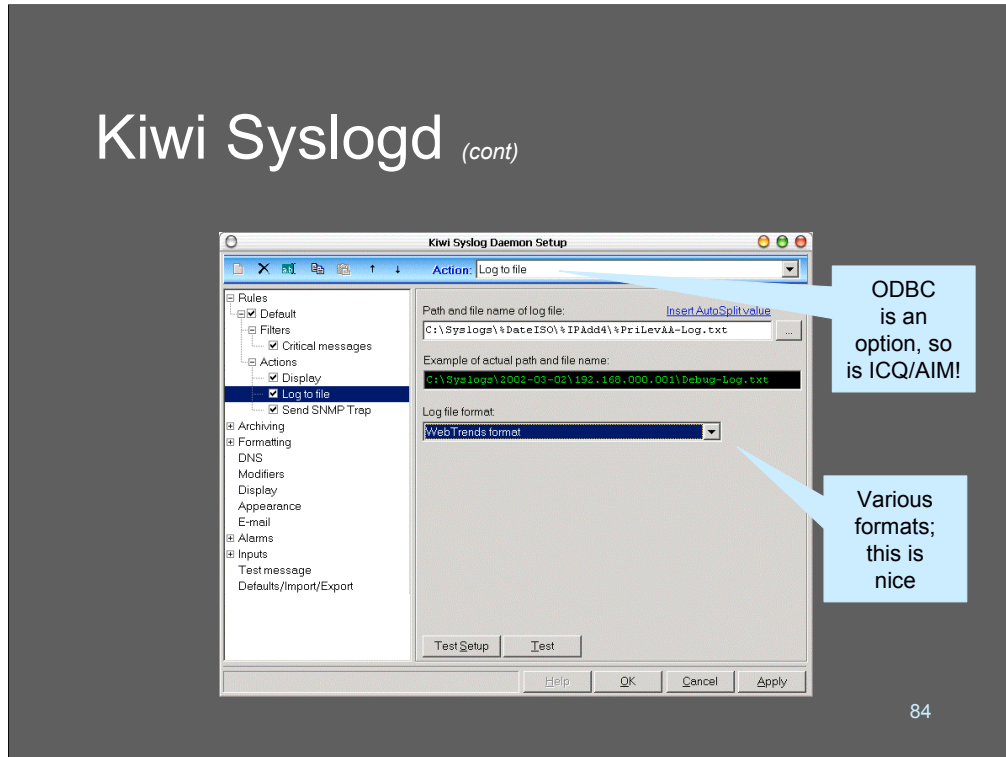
Kiwi Syslogd *(cont)*

Kiwi Syslog Daemon Setup

Action: Log to file

Rules
Default
Filters
Critical messages
Actions
Display
Log to file
Send SNMP Trap
Archiving
Formatting
DNS
Modifiers
Display
Appearance
E-mail
Alarms
Inputs
Test message
Defaults/Import/Export

Path and file name of log file:
Insert AutoSplit value
C:\Syslogs\%DateISO\%IPAdd4\%PriLevAA-Log.txt
...
Example of actual path and file name:
C:\Syslogs\2002-03-02\192.168.000.001\Debug-Log.txt

Log file format:
WebTrends format

Test Setup
Test

Help
OK
Cancel
Apply

ODBC is an option, so is ICQ/AIM!

Various formats; this is nice

84